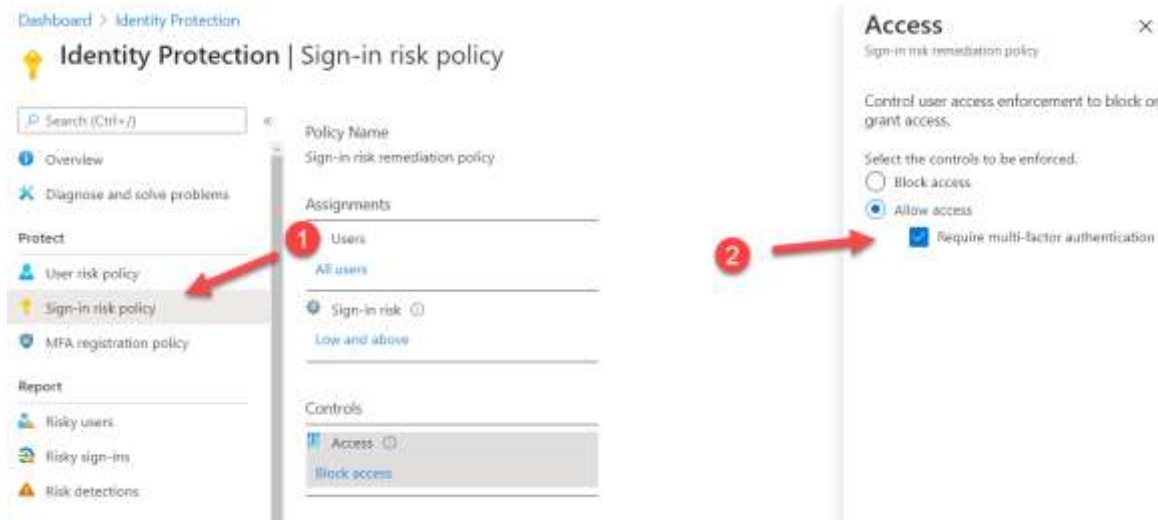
Dashboard > Identity Protection

Identity Protection | Sign-in risk policy

Search (Ctrl+/)

«

Overview

Diagnose and solve problems

Protect

User risk policy

Sign-in risk policy

MFA registration policy

Report

Risky users

Risky sign-ins

Risk detections

Policy Name

Sign-in risk remediation policy

Assignments

1

Users

All users

Sign-in risk ⓘ

Low and above

Controls

Access ⓘ

Block access

Access

Sign-in risk remediation policy

Control user access enforcement to block or grant access.

Select the controls to be enforced.

Block access

Allow access

Require multi-factor authentication

2